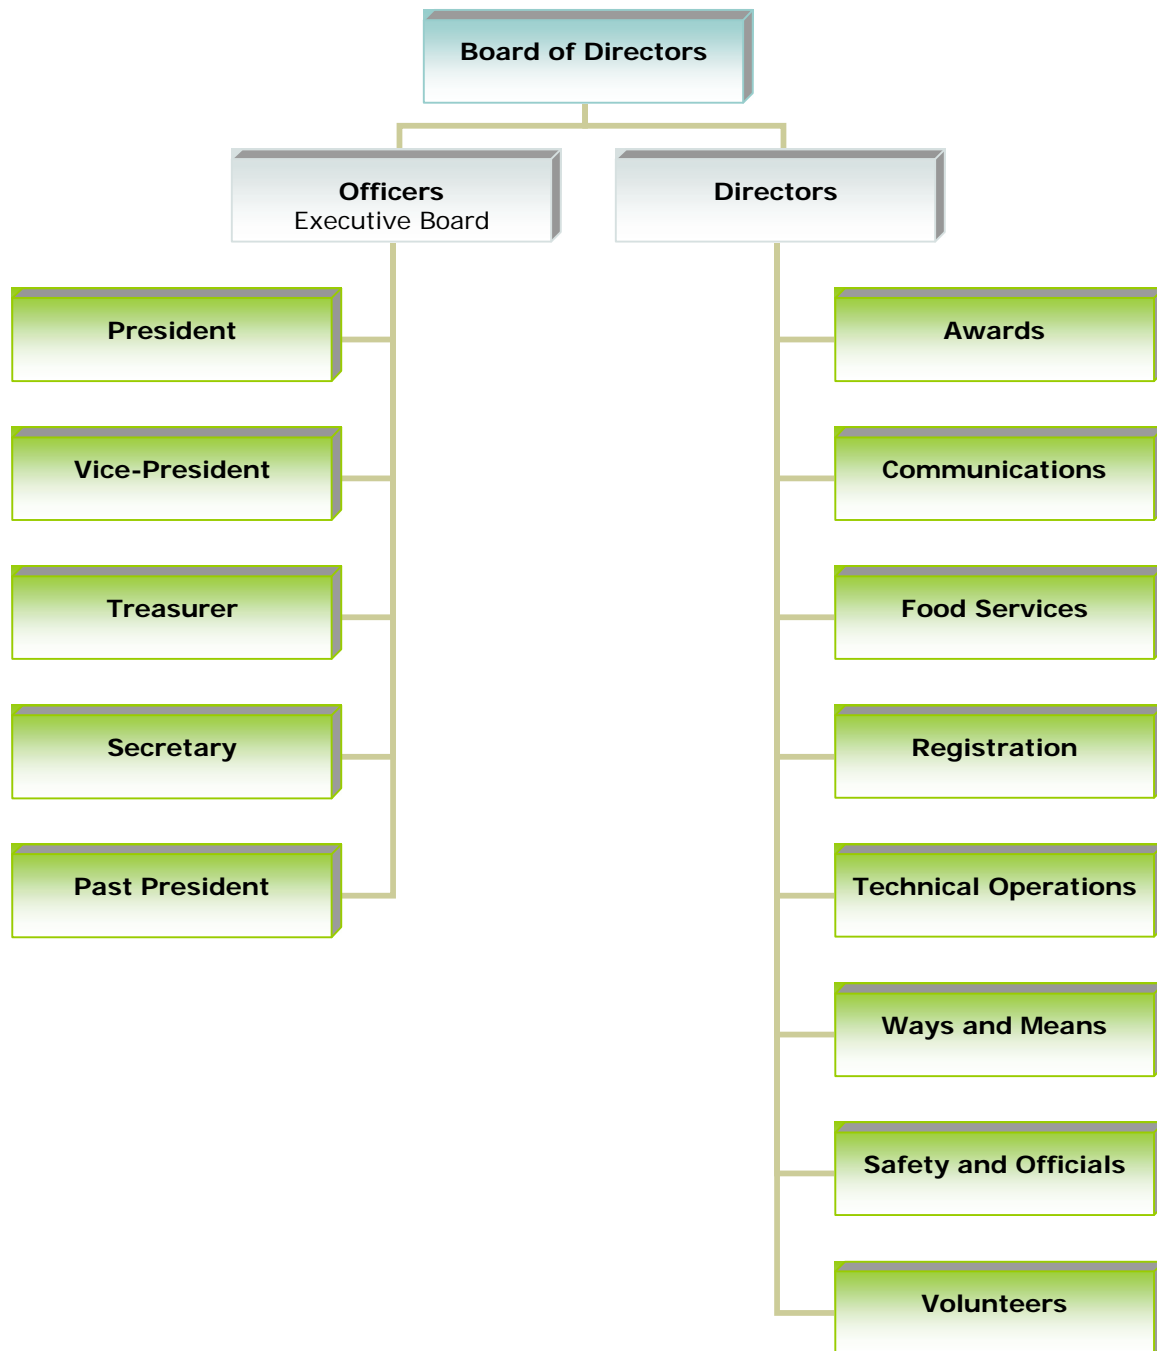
Board of Directors

Officers
Executive Board

Directors

President

Vice-President

Treasurer

Secretary

Past President

Awards

Communications

Food Services

Registration

Technical Operations

Ways and Means

Safety and Officials

Volunteers